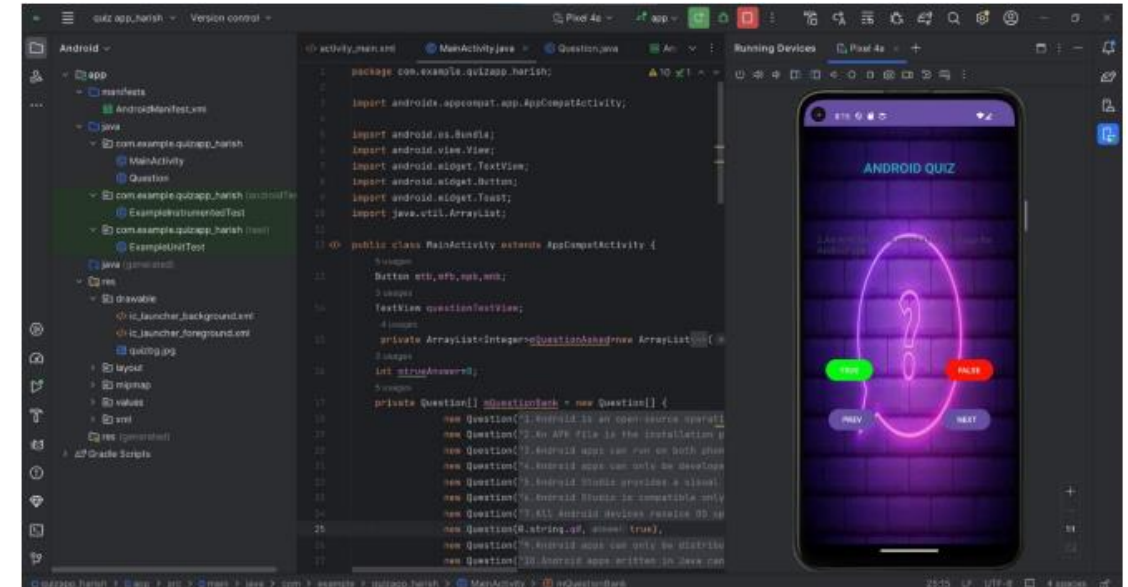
quiz app_harish Version control

Pixel 4a app

Android

app
manifests
AndroidManifest.xml
java
com.example.quizapp_harish
MainActivity
Question
com.example.quizapp_harish (androidTest)
ExampleInstrumentedTest
com.example.quizapp_harish (test)
ExampleUnitTest
java (generated)
res
drawable
ic_launcher_background.xml
ic_launcher_foreground.xml
quizbg.jpg
layout
mipmap
values
xml
res (generated)
Gradle Scripts

activity_main.xml MainActivity.java Question.java

package com.example.quizapp_harish;

import androidx.appcompat.app.AppCompatActivity;

import android.os.Bundle;
import android.view.View;
import android.widget.TextView;
import android.widget.Button;
import android.widget.Toast;
import java.util.ArrayList;

public class MainActivity extends AppCompatActivity {
Button mtb,mfb,mpb,mnb;
TextView questionTextView;
private ArrayList<Integer>mQuestionAsked=new ArrayList<>();
int mtrueAnswer=0;
private Question[] mQuestionBank = new Question[] {
new Question("1.Android is an open-source operati
new Question("2.An APK file is the installation p
new Question("3.Android apps can run on both phon
new Question("4.Android apps can only be develope
new Question("5.Android Studio provides a visual
new Question("6.Android Studio is compatible only
new Question("7.All Android devices receive OS up
new Question(R.string.q8, answer: true),
new Question("9.Android apps can only be distribu
new Question("10.Android apps written in Java can

Running Devices Pixel 4a

ANDROID QUIZ

TRUE
FALSE
PREV
NEXT

quizapp_harish > app > src > main > java > com > example > quizapp_harish > MainActivity > mQuestionBank

23:15 LF UTF-8 4 spaces